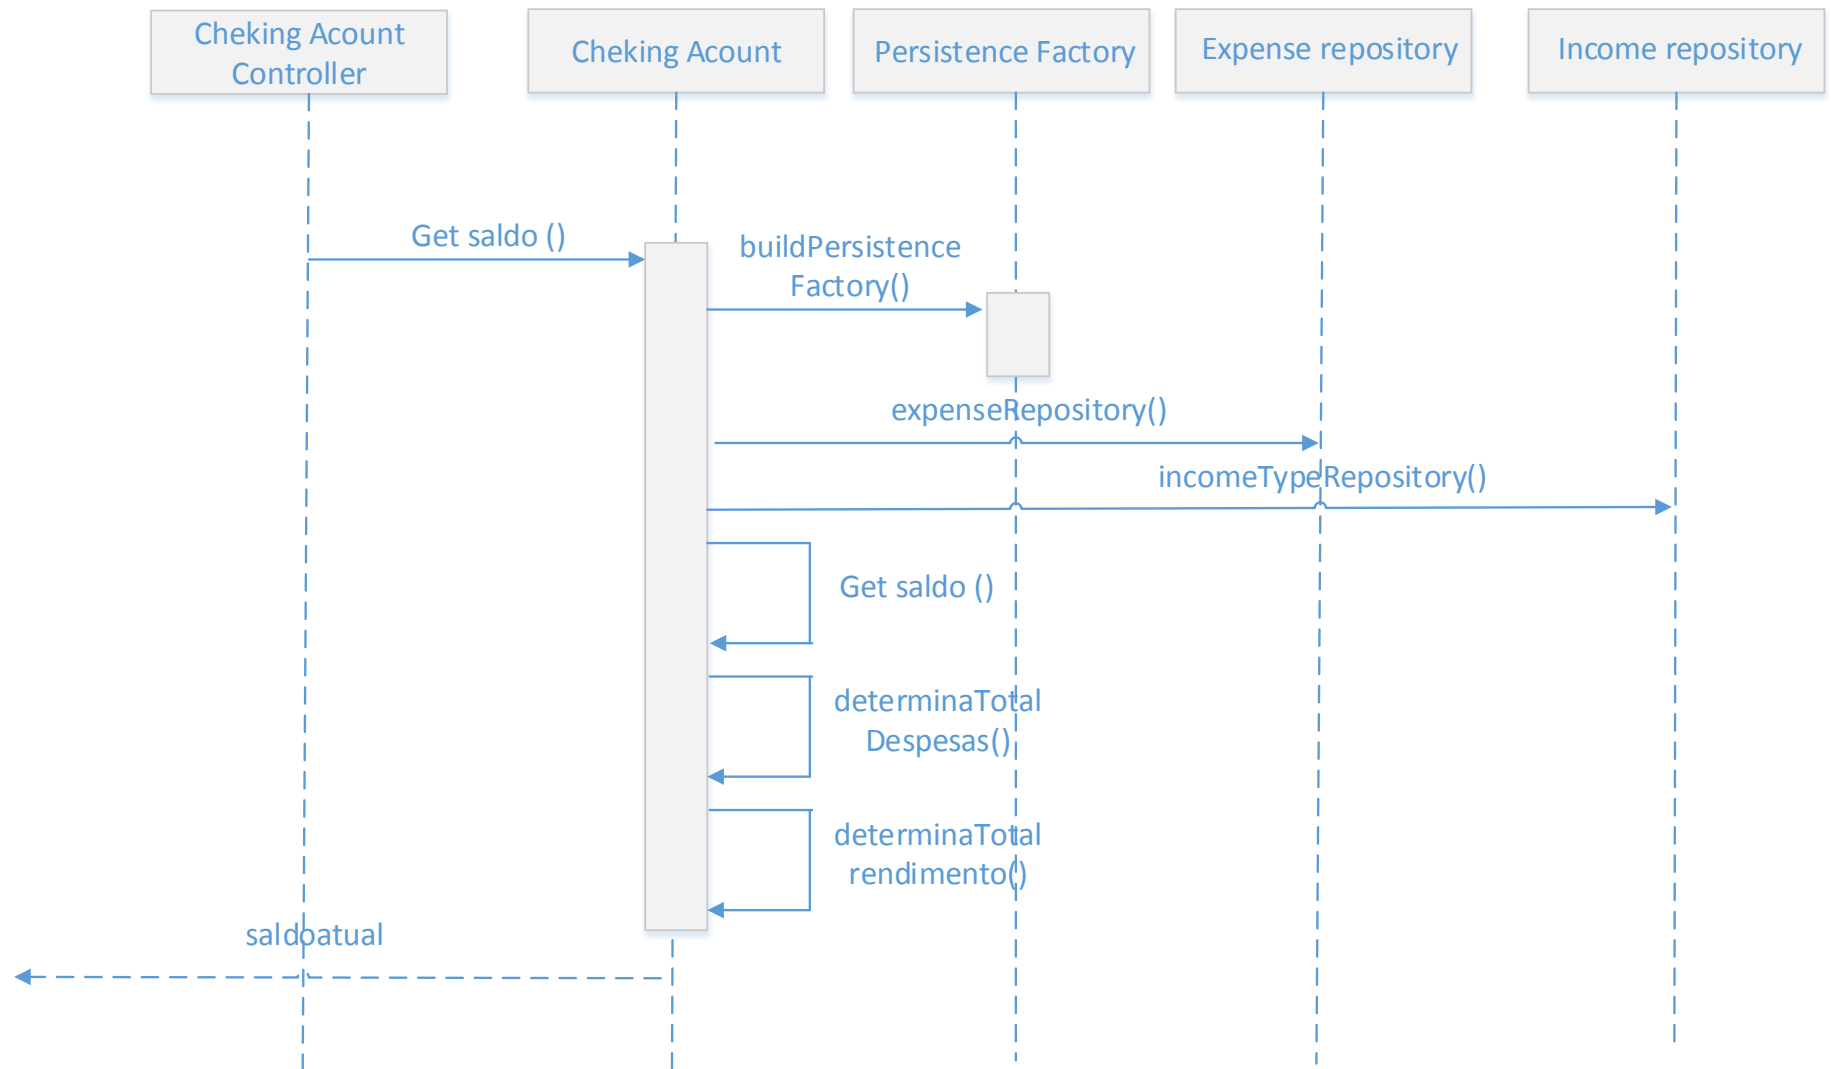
Cheking Acount Controller

Cheking Acount

Persistence Factory

Expense repository

Income repository

Get saldo ()

buildPersistence Factory()

expenseRepository()

incomeTypeRepository()

Get saldo ()

determinaTotal Despesas()

determinaTotal rendimento()

saldoatual